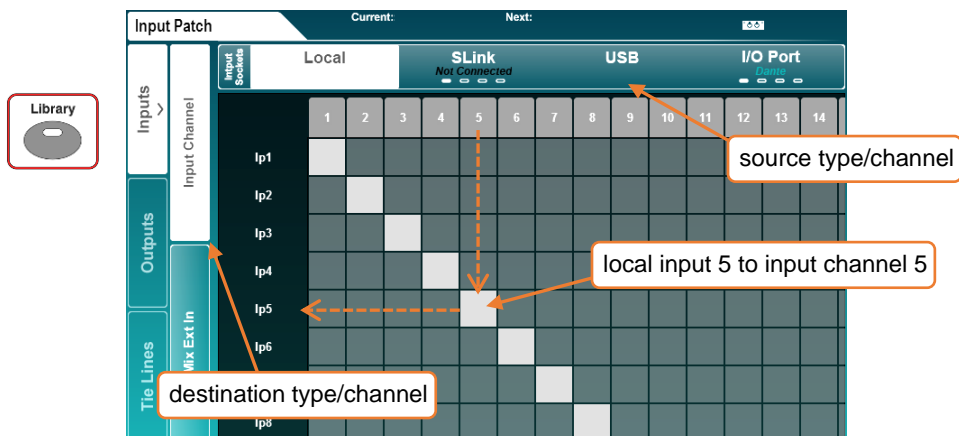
Library

Input Patch
Current:
Next:

Inputs >
Outputs
Tie Lines
Input Channel
Mix Ext In

Input Sockets
Local
SLink
Not Connected
USB
I/O Port
Dante

| 1 | 2 | 3 | 4 | 5 | 6 | 7 | 8 | 9 | 10 | 11 | 12 | 13 | 14 |

Ip1
Ip2
Ip3
Ip4
Ip5
Ip6
Ip8

source type/channel

local input 5 to input channel 5

destination type/channel